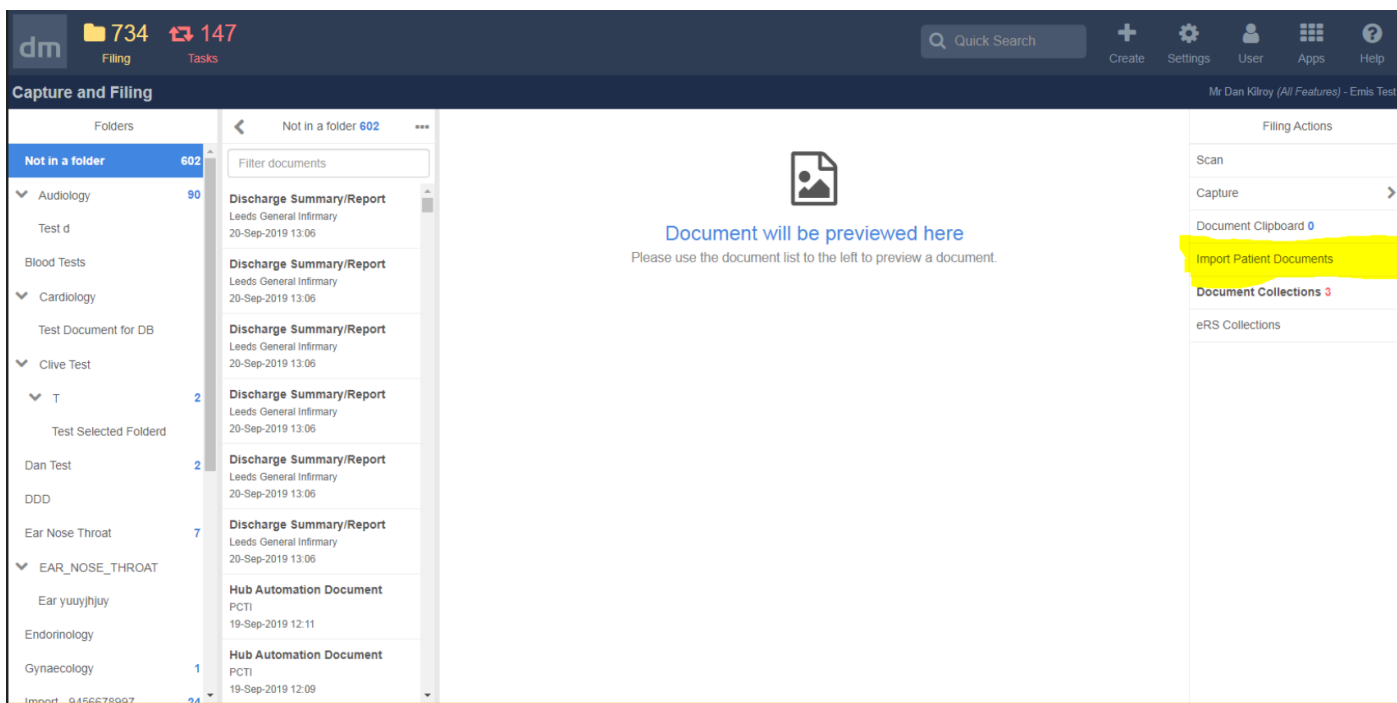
dm 734 Filing 147 Tasks

Quick Search

Create Settings User Apps Help

Capture and Filing

Mr Dan Kilroy (All Features) - Emis Test

Folders

Not in a folder 602
Audiology 90
Test d
Blood Tests
Cardiology
Test Document for DB
Clive Test
T 2
Test Selected Folderd
Dan Test 2
DDD
Ear Nose Throat 7
EAR_NOSE_THROAT
Ear yuuyjhjuy
Endorinology
Gynaecology 1
Import_9456678997 24

Not in a folder 602

Filter documents

Discharge Summary/Report
Leeds General Infirmary
20-Sep-2019 13:06

Discharge Summary/Report
Leeds General Infirmary
20-Sep-2019 13:06

Discharge Summary/Report
Leeds General Infirmary
20-Sep-2019 13:06

Discharge Summary/Report
Leeds General Infirmary
20-Sep-2019 13:06

Discharge Summary/Report
Leeds General Infirmary
20-Sep-2019 13:06

Discharge Summary/Report
Leeds General Infirmary
20-Sep-2019 13:06

Hub Automation Document
PCTI
19-Sep-2019 12:11

Hub Automation Document
PCTI
19-Sep-2019 12:09

Document will be previewed here
Please use the document list to the left to preview a document.

Filing Actions

Scan
Capture
Document Clipboard 0
Import Patient Documents
Document Collections 3
eRS Collections